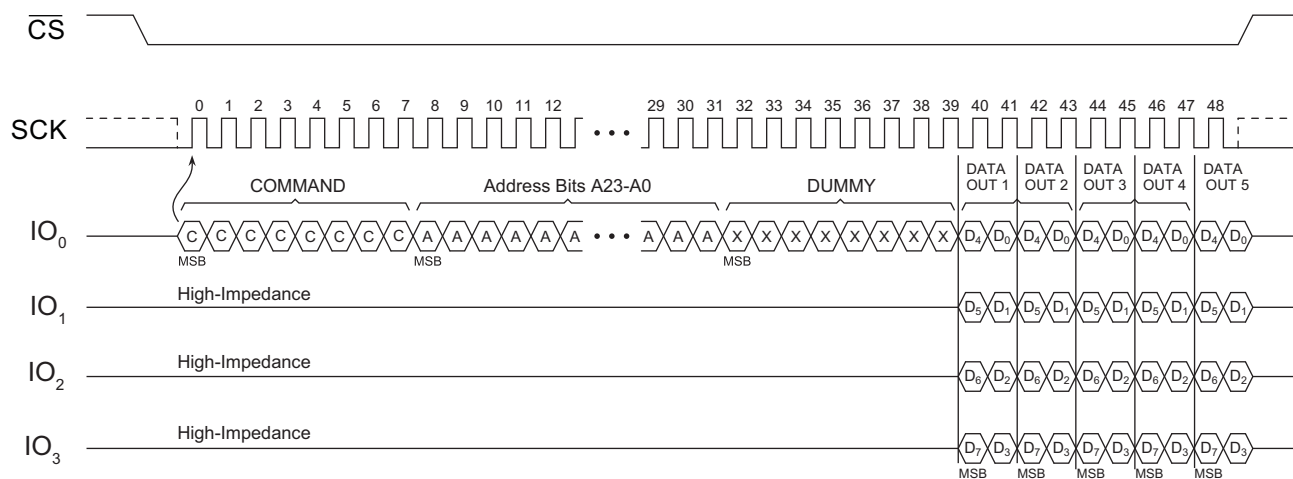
$\overline{CS}$

SCK

0 1 2 3 4 5 6 7 8 9 10 11 12 ... 29 30 31 32 33 34 35 36 37 38 39 40 41 42 43 44 45 46 47 48

COMMAND

Address Bits A23-A0

DUMMY

DATA OUT 1

DATA OUT 2

DATA OUT 3

DATA OUT 4

DATA OUT 5

$IO_0$

C C C C C C C C A A A A A A ... A A A X X X X X X X X $D_4$ $D_0$ $D_4$ $D_0$ $D_4$ $D_0$ $D_4$ $D_0$ $D_4$ $D_0$

MSB MSB MSB

$IO_1$

High-Impedance

$D_5$ $D_1$ $D_5$ $D_1$ $D_5$ $D_1$ $D_5$ $D_1$ $D_5$ $D_1$

$IO_2$

High-Impedance

$D_6$ $D_2$ $D_6$ $D_2$ $D_6$ $D_2$ $D_6$ $D_2$ $D_6$ $D_2$

$IO_3$

High-Impedance

$D_7$ $D_3$ $D_7$ $D_3$ $D_7$ $D_3$ $D_7$ $D_3$ $D_7$ $D_3$

MSB MSB MSB MSB MSB